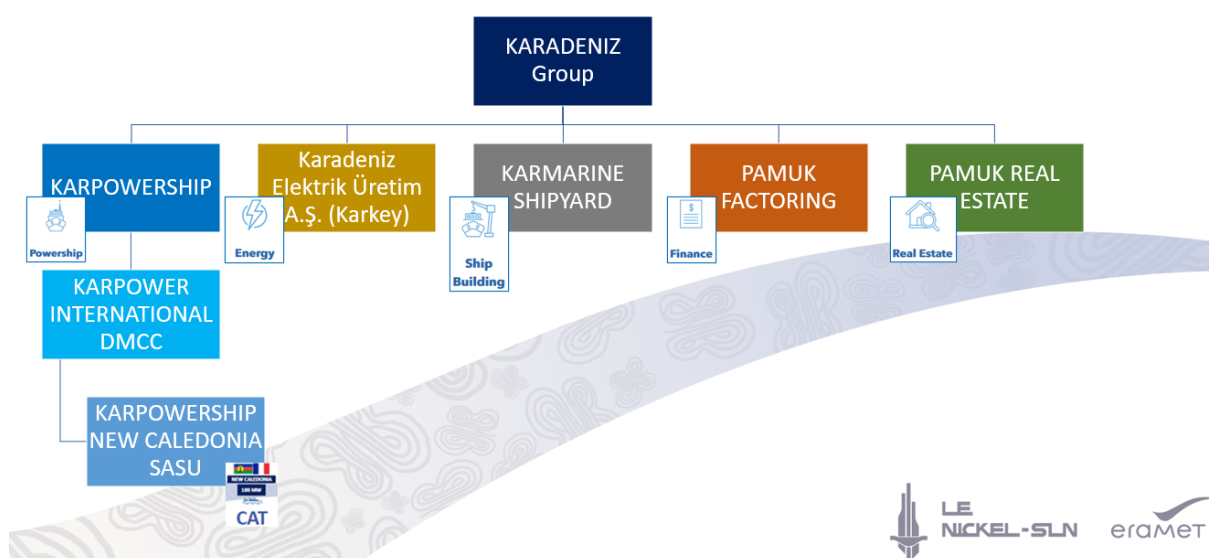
KARADENIZ Group

KARPOWERSHIP

Powership

Karadeniz Elektrik Üretim A.Ş. (Karkey)

Energy

KARMARINE SHIPYARD

Ship Building

PAMUK FACTORING

Finance

PAMUK REAL ESTATE

Real Estate

KARPOWER INTERNATIONAL DMCC

KARPOWERSHIP NEW CALEDONIA SASU

NEW CALEDONIA
180 MW

CAT

LE NICKEL-SLN

eramet